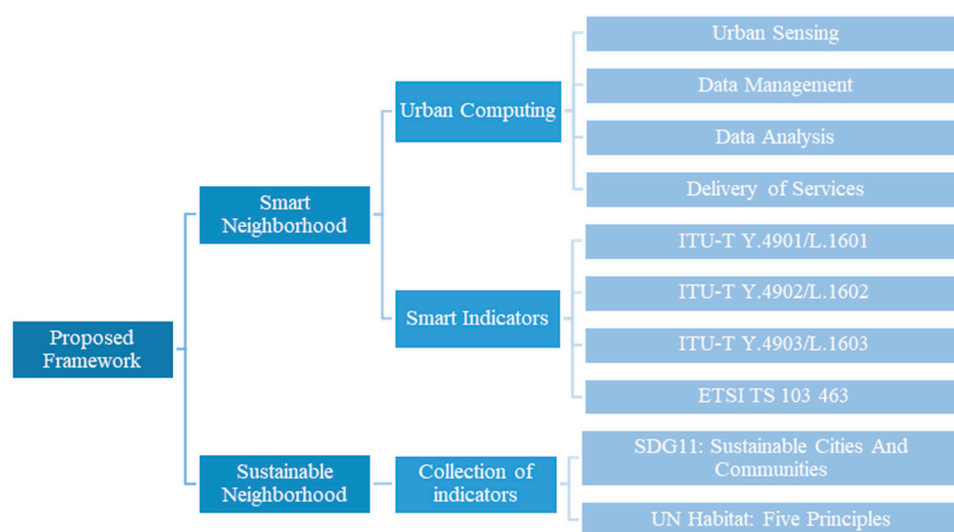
Proposed Framework

Smart Neighborhood

Urban Computing

Urban Sensing

Data Management

Data Analysis

Delivery of Services

Smart Indicators

ITU-T Y.4901/L.1601

ITU-T Y.4902/L.1602

ITU-T Y.4903/L.1603

ETSI TS 103 463

Sustainable Neighborhood

Collection of indicators

SDG11: Sustainable Cities And Communities

UN Habitat: Five Principles